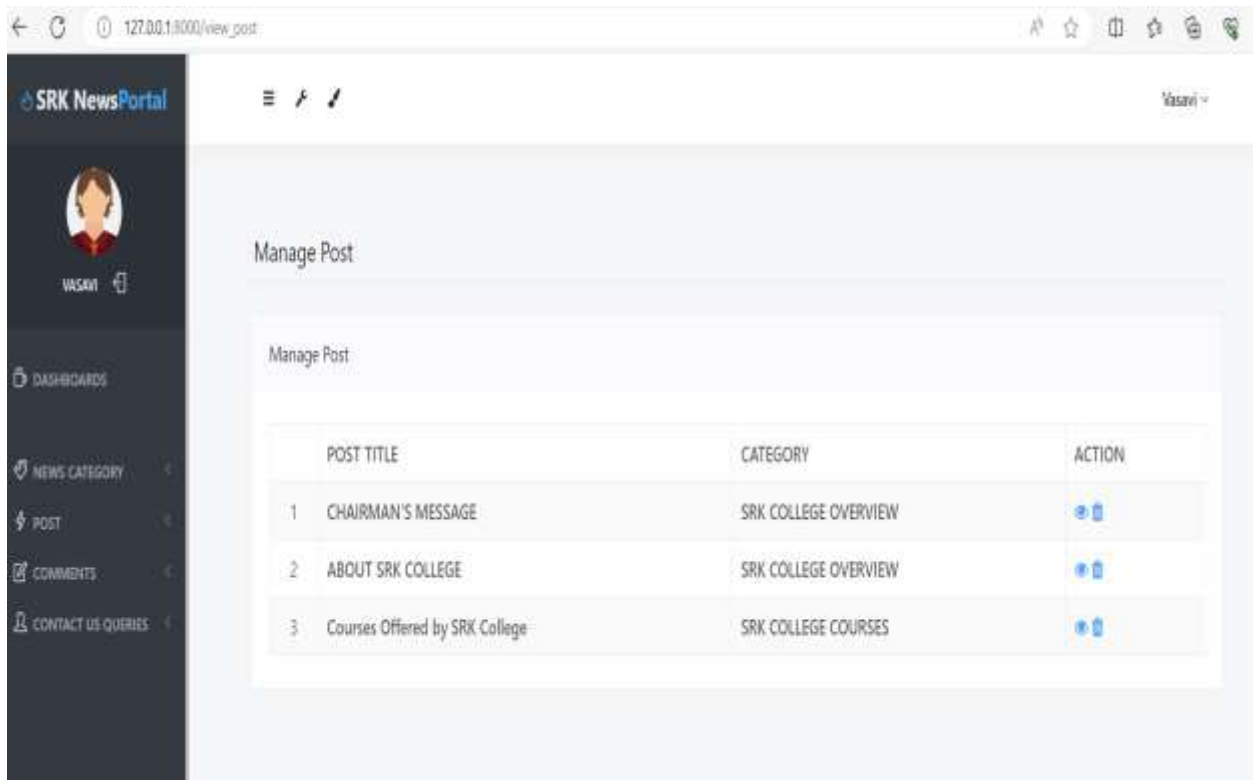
127.0.0.1:8000/view_post

SRK NewsPortal

Vasavi

VASAVI

DASHBOARDS

NEWS CATEGORY

POST

COMMENTS

CONTACT US QUERIES

Manage Post

Manage Post

| | POST TITLE | CATEGORY | ACTION |
|---|---|---|---|
| 1 | CHAIRMAN'S MESSAGE | SRK COLLEGE OVERVIEW | |
| 2 | ABOUT SRK COLLEGE | SRK COLLEGE OVERVIEW | |
| 3 | Courses Offered by SRK College | SRK COLLEGE COURSES | |